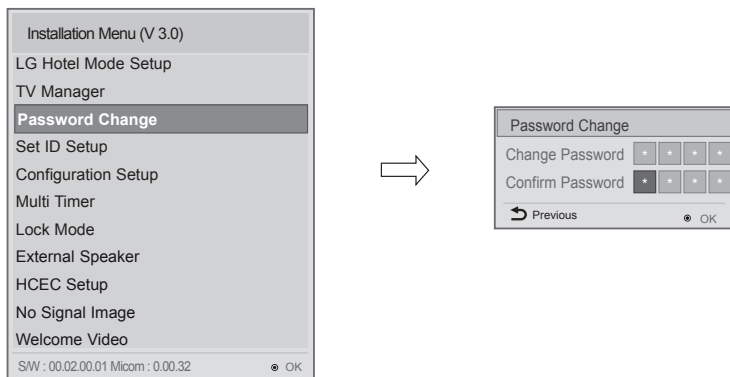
Installation Menu (V 3.0)
LG Hotel Mode Setup
TV Manager
Password Change
Set ID Setup
Configuration Setup
Multi Timer
Lock Mode
External Speaker
HCEC Setup
No Signal Image
Welcome Video
S/W : 00.02.00.01 Micom : 0.00.32 OK

Password Change
Change Password * * * *
Confirm Password * * * *
Previous OK